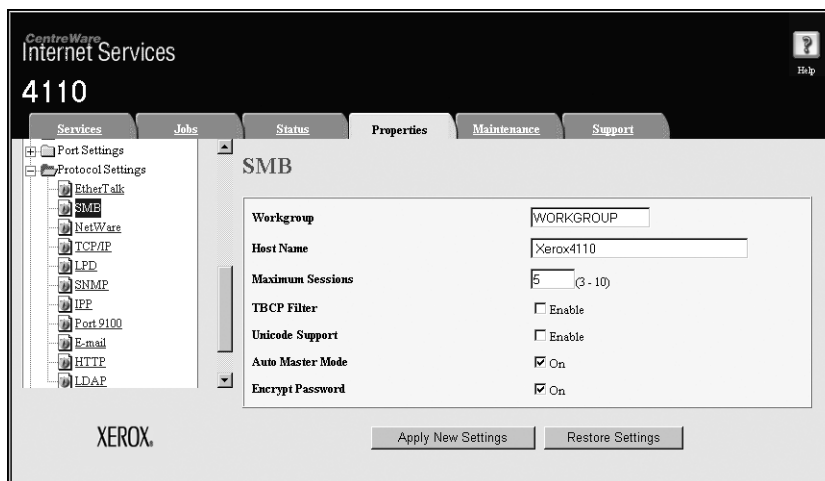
CentreWare
Internet Services
4110

Help

Services
Jobs
Status
Properties
Maintenance
Support

Port Settings
Protocol Settings
EtherTalk
SMB
NetWare
TCP/IP
LPD
SNMP
IPP
Port 9100
E-mail
HTTP
LDAP

SMB

| | |
|---|---|
| Workgroup | WORKGROUP |
| Host Name | Xerox4110 |
| Maximum Sessions | 5 (3 - 10) |
| TBCP Filter | Enable |
| Unicode Support | Enable |
| Auto Master Mode | On |
| Encrypt Password | On |

XEROX.

Apply New Settings
Restore Settings